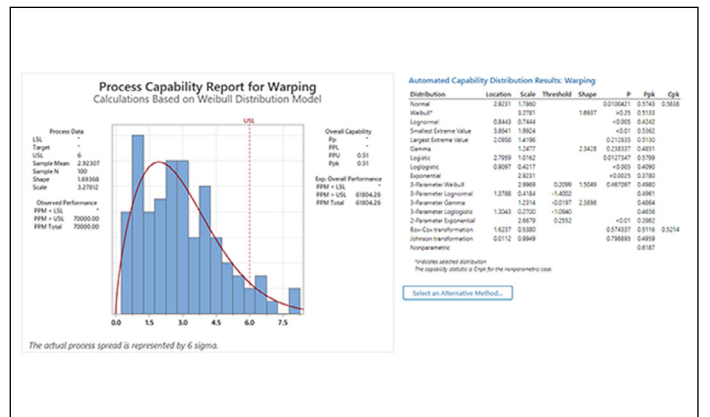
Process Capability Report for Warping
Calculations Based on Weibull Distribution Model

Process Data
LSL *
Target *
USL 6
Sample Mean 2.92307
Sample N 100
Shape 1.69368
Scale 3.27812

Observed Performance
PPM < LSL *
PPM > USL 70000.00
PPM Total 70000.00

USL

Overall Capability
Pp *
PPL *
PPU 0.51
Ppk 0.51

Exp. Overall Performance
PPM < LSL *
PPM > USL 61804.26
PPM Total 61804.26

0.0 1.5 3.0 4.5 6.0 7.5

The actual process spread is represented by 6 sigma.

Automated Capability Distribution Results: Warping

| Distribution | Location | Scale | Threshold | Shape | P | Ppk | Cpk |
|---|---|---|---|---|---|---|---|
| Normal | 2.9231 | 1.7860 | | | 0.0100421 | 0.5743 | 0.5838 |
| Weibull* | | 3.2781 | | 1.6937 | >0.25 | 0.5133 | |
| Lognormal | 0.8443 | 0.7444 | | | <0.005 | 0.4242 | |
| Smallest Extreme Value | 3.8641 | 1.9924 | | | <0.01 | 0.5362 | |
| Largest Extreme Value | 2.0958 | 1.4196 | | | 0.212835 | 0.5130 | |
| Gamma | | 1.2477 | | 2.3428 | 0.238337 | 0.4851 | |
| Logistic | 2.7959 | 1.0162 | | | 0.0127347 | 0.5799 | |
| Loglogistic | 0.8097 | 0.4217 | | | <0.005 | 0.4090 | |
| Exponential | | 2.9231 | | | <0.0025 | 0.3780 | |
| 3-Parameter Weibull | | 2.9969 | 0.2098 | 1.5049 | 0.467087 | 0.4980 | |
| 3-Parameter Lognormal | 1.3788 | 0.4184 | -1.4002 | | | 0.4961 | |
| 3-Parameter Gamma | | 1.2314 | -0.0197 | 2.3898 | | 0.4864 | |
| 3-Parameter Loglogistic | 1.3043 | 0.2700 | -1.0940 | | | 0.4656 | |
| 2-Parameter Exponential | | 2.6679 | 0.2552 | | <0.01 | 0.3962 | |
| Box-Cox transformation | 1.6237 | 0.5380 | | | 0.574337 | 0.5116 | 0.5214 |
| Johnson transformation | 0.0112 | 0.9949 | | | 0.798895 | 0.4959 | |
| Nonparametric | | | | | | 0.6187 | |

*Indicates selected distribution
The capability statistic is Cnpk for the nonparametric case.

Select an Alternative Method...